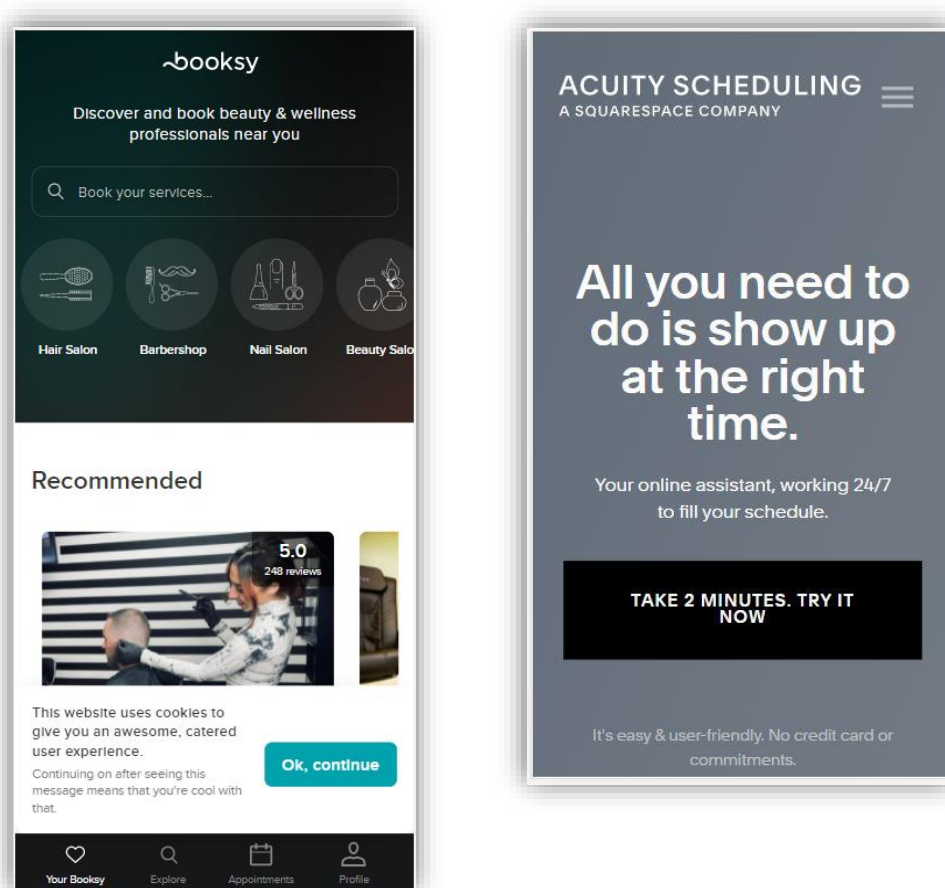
booksy

Discover and book beauty & wellness professionals near you

Book your services...

Hair Salon

Barbershop

Nail Salon

Beauty Salo

Recommended

5.0
248 reviews

This website uses cookies to give you an awesome, catered user experience.

Continuing on after seeing this message means that you're cool with that.

Ok, continue

Your Booksy

Explore

Appointments

Profile

ACUITY SCHEDULING
A SQUARESPACE COMPANY

All you need to do is show up at the right time.

Your online assistant, working 24/7 to fill your schedule.

TAKE 2 MINUTES. TRY IT NOW

It's easy & user-friendly. No credit card or commitments.